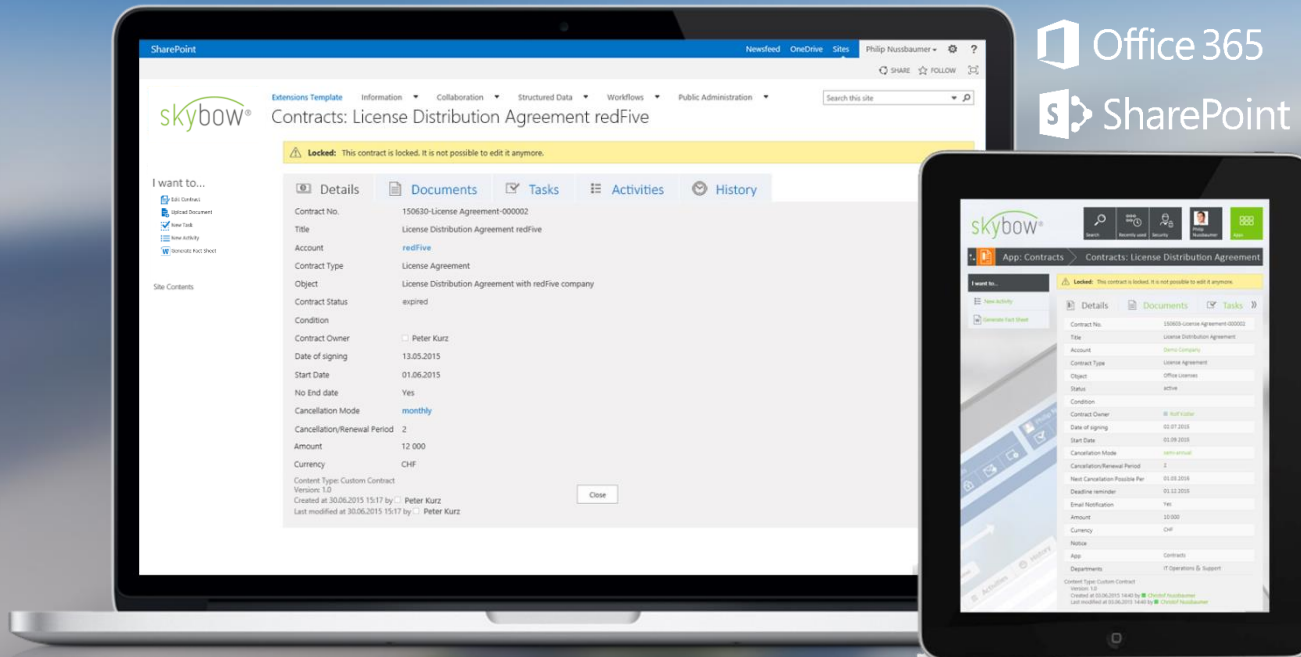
Office 365

SharePoint

SharePoint Newsfeed OneDrive Sites Philip Nussbaumer ?

SHARE FOLLOW

skybow®

Extensions Template Information Collaboration Structured Data Workflows Public Administration

Search this site

Contracts: License Distribution Agreement redFive

Locked: This contract is locked. It is not possible to edit it anymore.

I want to...
Edit Contract
Upload Document
New Task
New Activity
Generate Fact Sheet

Site Contents

Details Documents Tasks Activities History

| | |
|---|---|
| Contract No. | 150630-License Agreement-000002 |
| Title | License Distribution Agreement redFive |
| Account | redFive |
| Contract Type | License Agreement |
| Object | License Distribution Agreement with redFive company |
| Contract Status | expired |
| Condition | |
| Contract Owner | Peter Kurz |
| Date of signing | 13.05.2015 |
| Start Date | 01.06.2015 |
| No End date | Yes |
| Cancellation Mode | monthly |
| Cancellation/Renewal Period | 2 |
| Amount | 12 000 |
| Currency | CHF |

Content Type: Custom Contract
Version: 1.0
Created at 30.06.2015 15:17 by Peter Kurz
Last modified at 30.06.2015 15:17 by Peter Kurz

Close

skybow®

Search Recently used Security Philip Nussbaumer Apps

App: Contracts Contracts: License Distribution Agreement

I want to...
New Activity
Generate Fact Sheet

Locked: This contract is locked. It is not possible to edit it anymore.

Details Documents Tasks

| | |
|---|---|
| Contract No. | 150603-License Agreement-000002 |
| Title | License Distribution Agreement |
| Account | Demo Company |
| Contract Type | License Agreement |
| Object | Office Licenses |
| Status | active |
| Condition | |
| Contract Owner | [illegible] |
| Date of signing | 02.07.2015 |
| Start Date | 01.09.2015 |
| Cancellation Mode | semi-annual |
| Cancellation/Renewal Period | 2 |
| Next Cancellation Possible Per | 01.03.2016 |
| Deadline reminder | 01.12.2015 |
| Email Notification | Yes |
| Amount | 10 000 |
| Currency | CHF |
| Notice | |
| App | Contracts |
| Departments | IT Operations & Support |

Content Type: Custom Contract
Version: 1.0
Created at 03.06.2015 14:40 by Christof Nussbaumer
Last modified at 03.06.2015 14:40 by Christof Nussbaumer